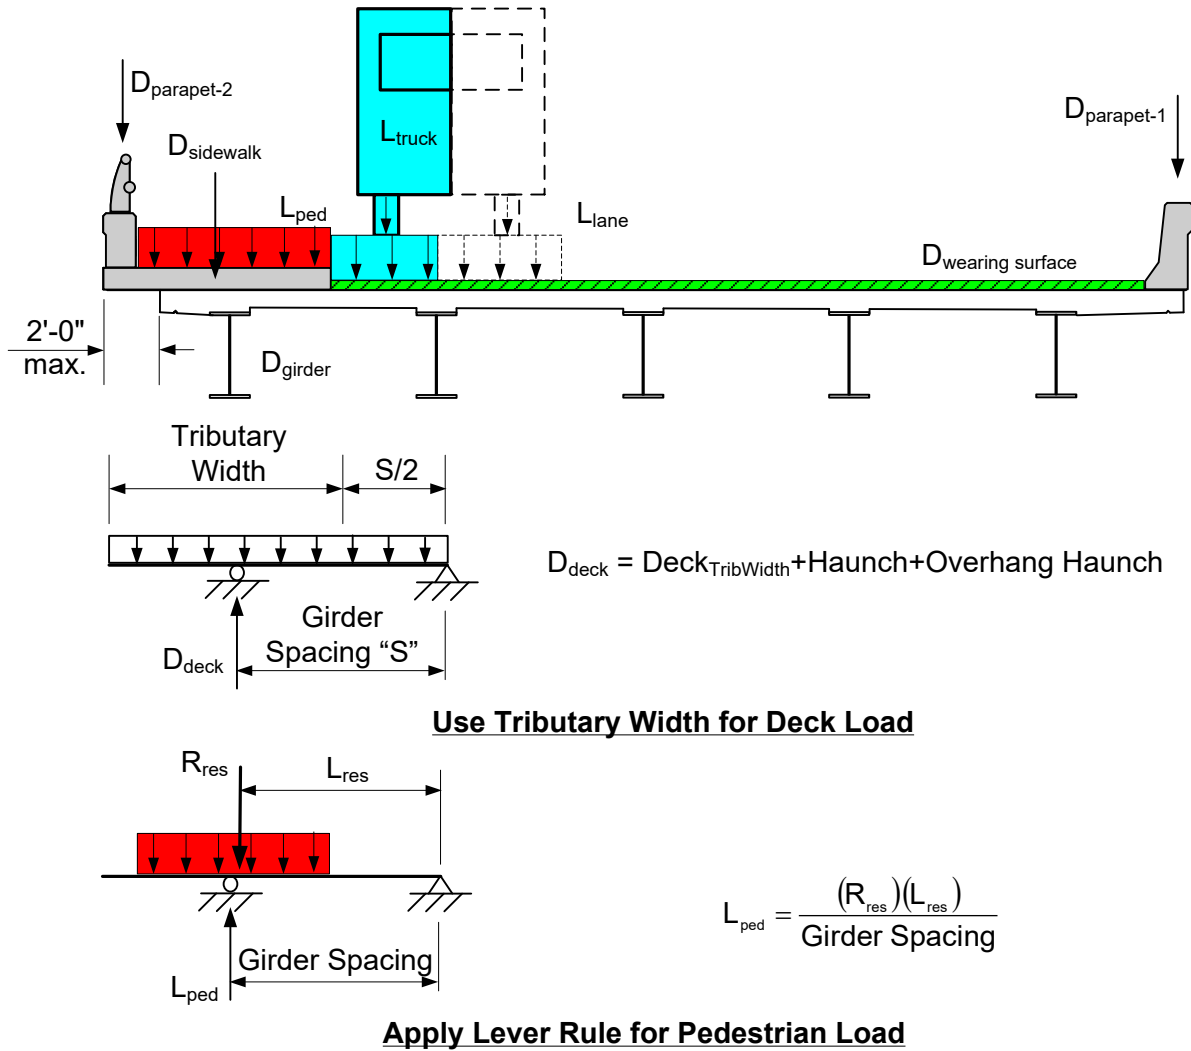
$D_{parapet-2}$

$D_{sidewalk}$

$L_{ped}$

$L_{truck}$

$L_{lane}$

$D_{parapet-1}$

$D_{wearing\ surface}$

2'-0" max.

$D_{girder}$

Tributary Width

S/2

$D_{deck}$ = $Deck_{TribWidth}$+Haunch+Overhang Haunch

Girder Spacing "S"

$D_{deck}$

Use Tributary Width for Deck Load

$R_{res}$

$L_{res}$

$L_{ped} = \frac{(R_{res})(L_{res})}{\text{Girder Spacing}}$

Girder Spacing

$L_{ped}$

Apply Lever Rule for Pedestrian Load